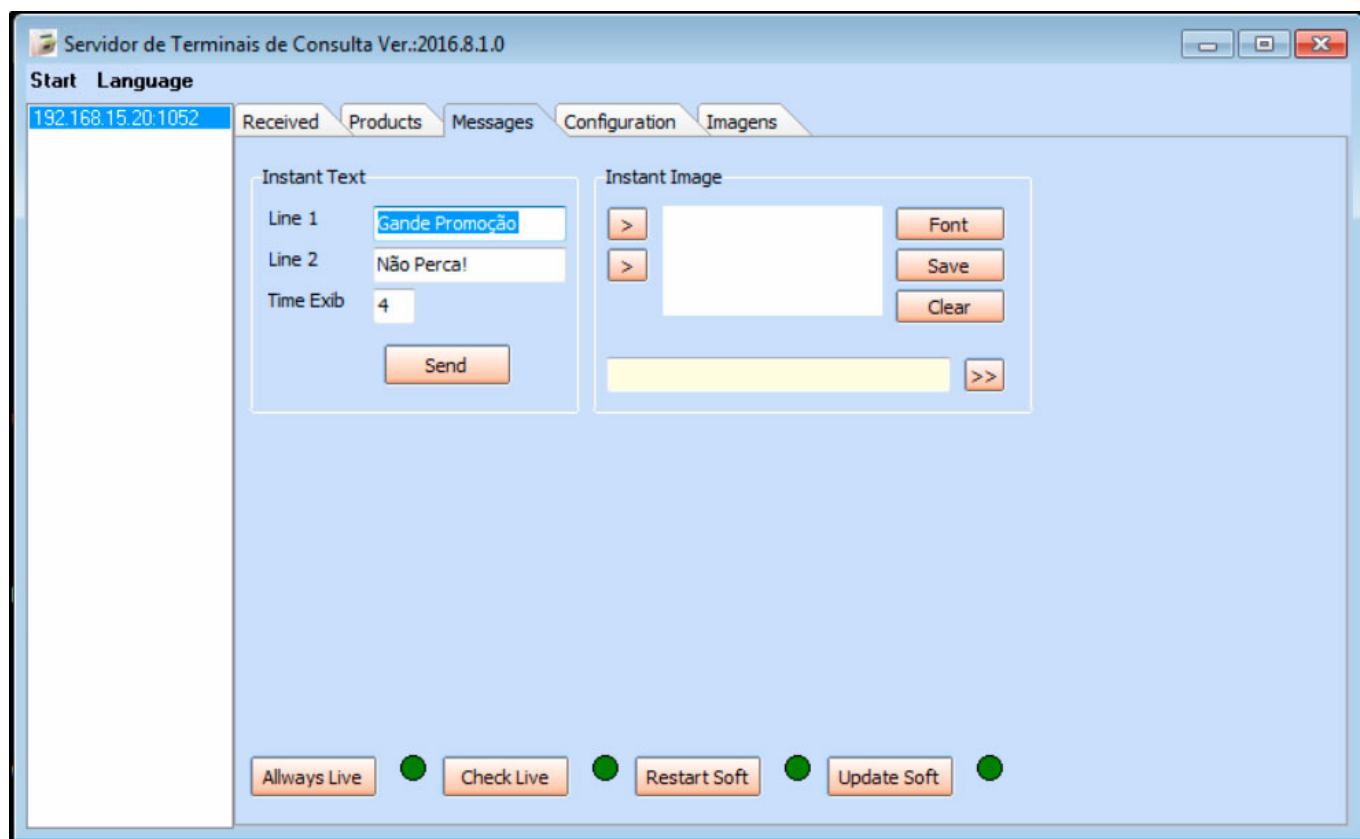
Servidor de Terminais de Consulta Ver.:2016.8.1.0

Start Language

192.168.15.20:1052

Received Products Messages Configuration Imagens

Instant Text

Line 1 Gande Promoção

Line 2 Não Perca!

Time Exib 4

Send

Instant Image

>

>

Font

Save

Clear

>>

Always Live Check Live Restart Soft Update Soft